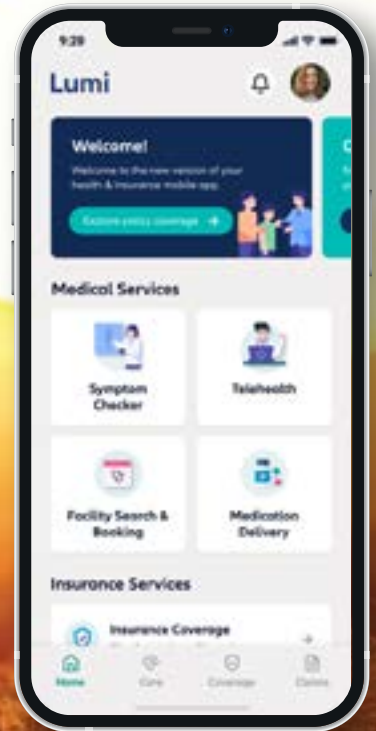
9:29

Lumi

Welcome!

Welcome to the new version of your health & insurance mobile app.

Explore policy coverage →

C

Medical Services

Symptom Checker

Telehealth

Facility Search & Booking

Medication Delivery

Insurance Services

Insurance Coverage

Home

Care

Coverage

Claims